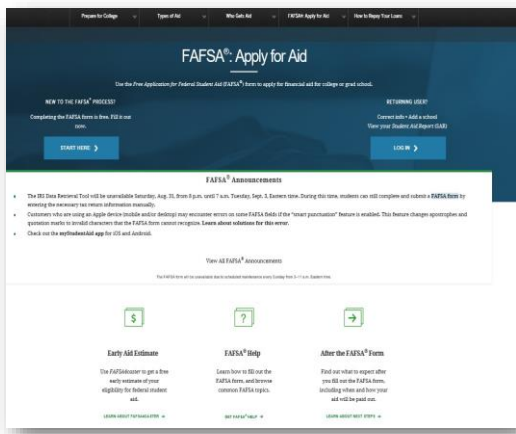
Prepare for College | Types of Aid | Who Gets Aid | FAFSA®: Apply for Aid | How to Repay Your Loans

FAFSA®: Apply for Aid

Use the Free Application for Federal Student Aid (FAFSA®) form to apply for financial aid for college or grad school.

NEW TO THE FAFSA® PROCESS?

Completing the FAFSA form is free. Fill it out now.

START HERE ›

RETURNING USER?

Correct info • Add a school
View your Student Aid Report (SAR)

LOG IN ›

FAFSA® Announcements

The IRS Data Retrieval Tool will be unavailable Saturday, Aug. 30, from 8 p.m. until 7 a.m. Tuesday, Sept. 2, Eastern time. During this time, students can still complete and submit a FAFSA form by entering the necessary tax return information manually.

Customers who are using an Apple device (mobile and/or desktop) may encounter errors on some FAFSA fields if the "smart punctuation" feature is enabled. This feature changes apostrophes and quotation marks to invalid characters that the FAFSA form cannot recognize. Learn about solutions for this error.

Check out the myStudentAid app for iOS and Android.

View All FAFSA® Announcements

The FAFSA form will be unavailable due to scheduled maintenance every Sunday from 3–11 a.m. Eastern time.

$

Early Aid Estimate

Use FAFSA4caster to get a free early estimate of your eligibility for federal student aid.

LEARN ABOUT FAFSA4CASTER »

?

FAFSA® Help

Learn how to fill out the FAFSA form, and browse common FAFSA topics.

GET FAFSA® HELP »

→

After the FAFSA® Form

Find out what to expect after you fill out the FAFSA form, including when and how your aid will be paid out.

LEARN ABOUT NEXT STEPS »